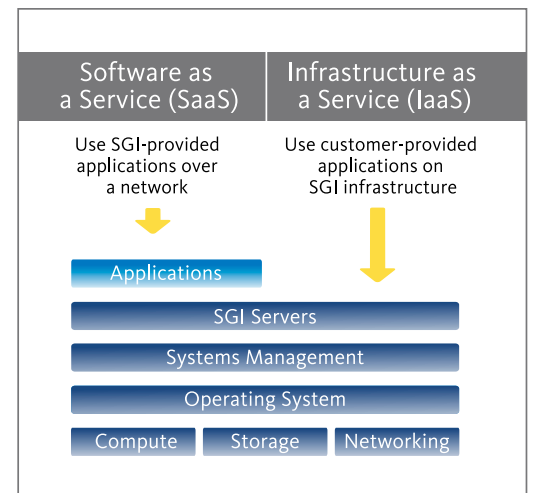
Software as a Service (SaaS)

Infrastructure as a Service (IaaS)

Use SGI-provided applications over a network

Use customer-provided applications on SGI infrastructure

Applications

SGI Servers

Systems Management

Operating System

Compute

Storage

Networking